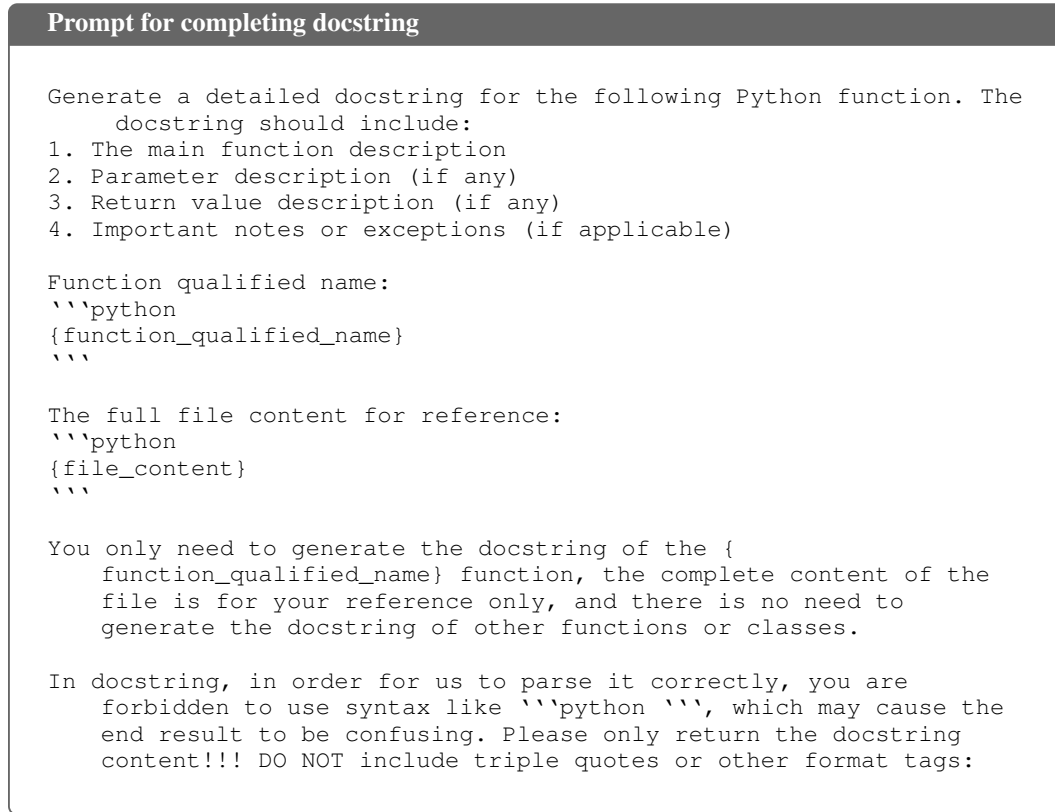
Prompt for completing docstring

Generate a detailed docstring for the following Python function. The docstring should include:
1. The main function description
2. Parameter description (if any)
3. Return value description (if any)
4. Important notes or exceptions (if applicable)

Function qualified name:
```python
{function_qualified_name}
```

The full file content for reference:
```python
{file_content}
```

You only need to generate the docstring of the {function_qualified_name} function, the complete content of the file is for your reference only, and there is no need to generate the docstring of other functions or classes.

In docstring, in order for us to parse it correctly, you are forbidden to use syntax like ```python ```, which may cause the end result to be confusing. Please only return the docstring content!!! DO NOT include triple quotes or other format tags: